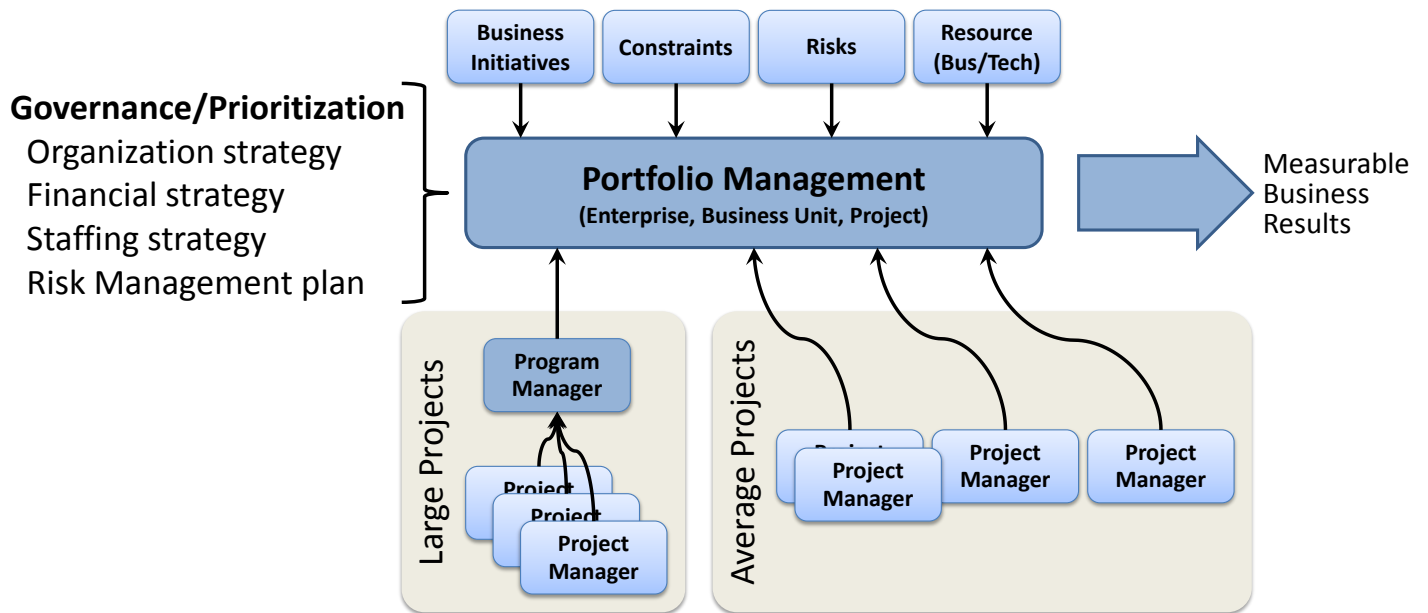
Business Initiatives

Constraints

Risks

Resource (Bus/Tech)

Governance/Prioritization
Organization strategy
Financial strategy
Staffing strategy
Risk Management plan

Portfolio Management
(Enterprise, Business Unit, Project)

Measurable Business Results

Large Projects

Program Manager

Project

Project

Project Manager

Average Projects

Project

Project Manager

Project Manager

Project Manager